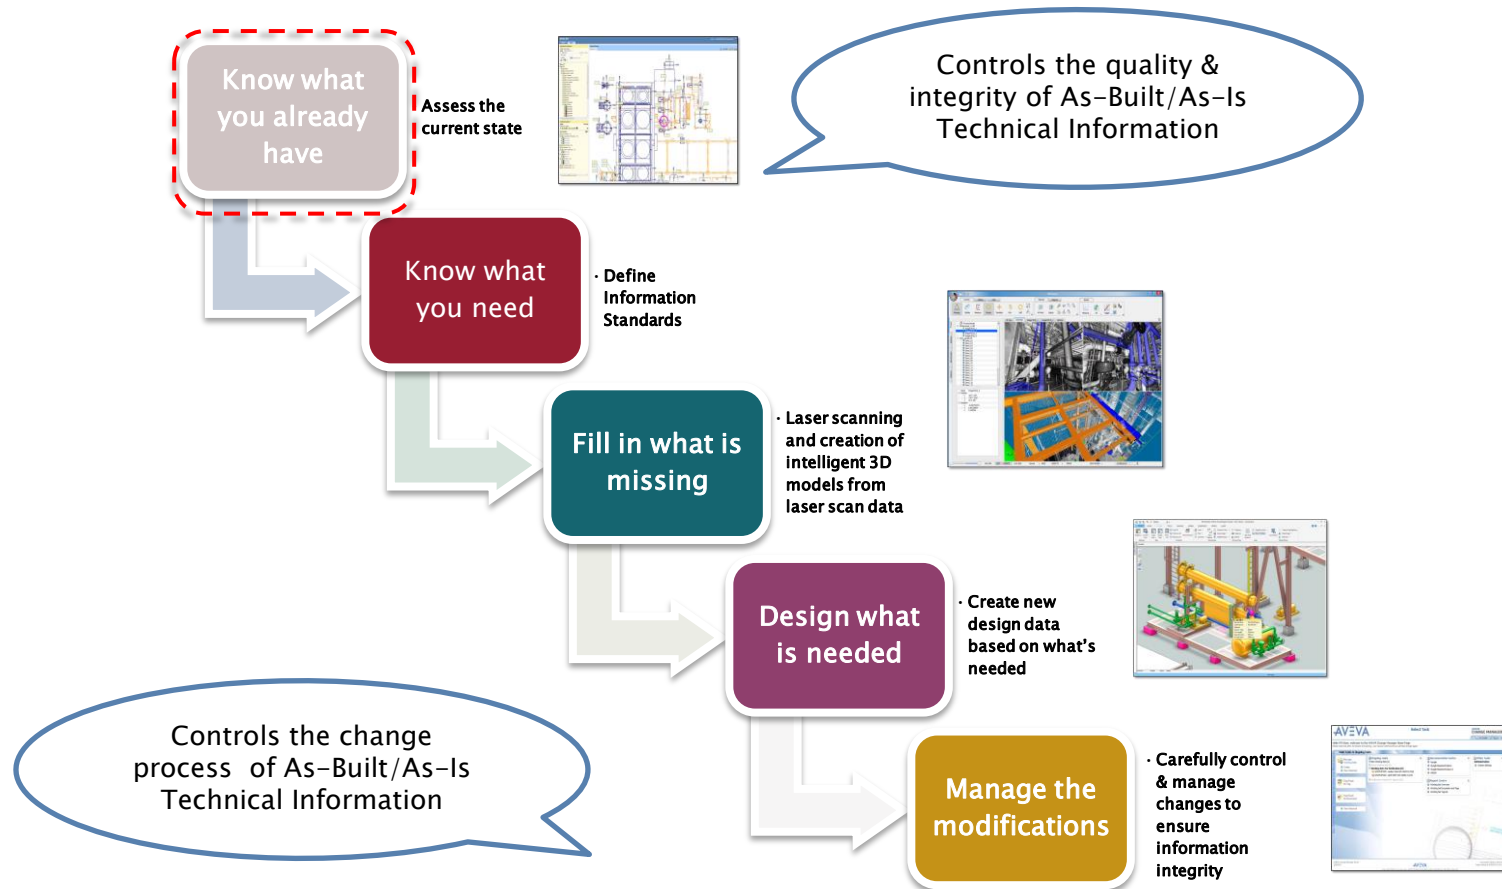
Know what you already have

Assess the current state

Controls the quality & integrity of As-Built/As-Is Technical Information

Know what you need

· Define Information Standards

Fill in what is missing

· Laser scanning and creation of intelligent 3D models from laser scan data

Design what is needed

· Create new design data based on what's needed

Controls the change process of As-Built/As-Is Technical Information

Manage the modifications

· Carefully control & manage changes to ensure information integrity

AVEVA